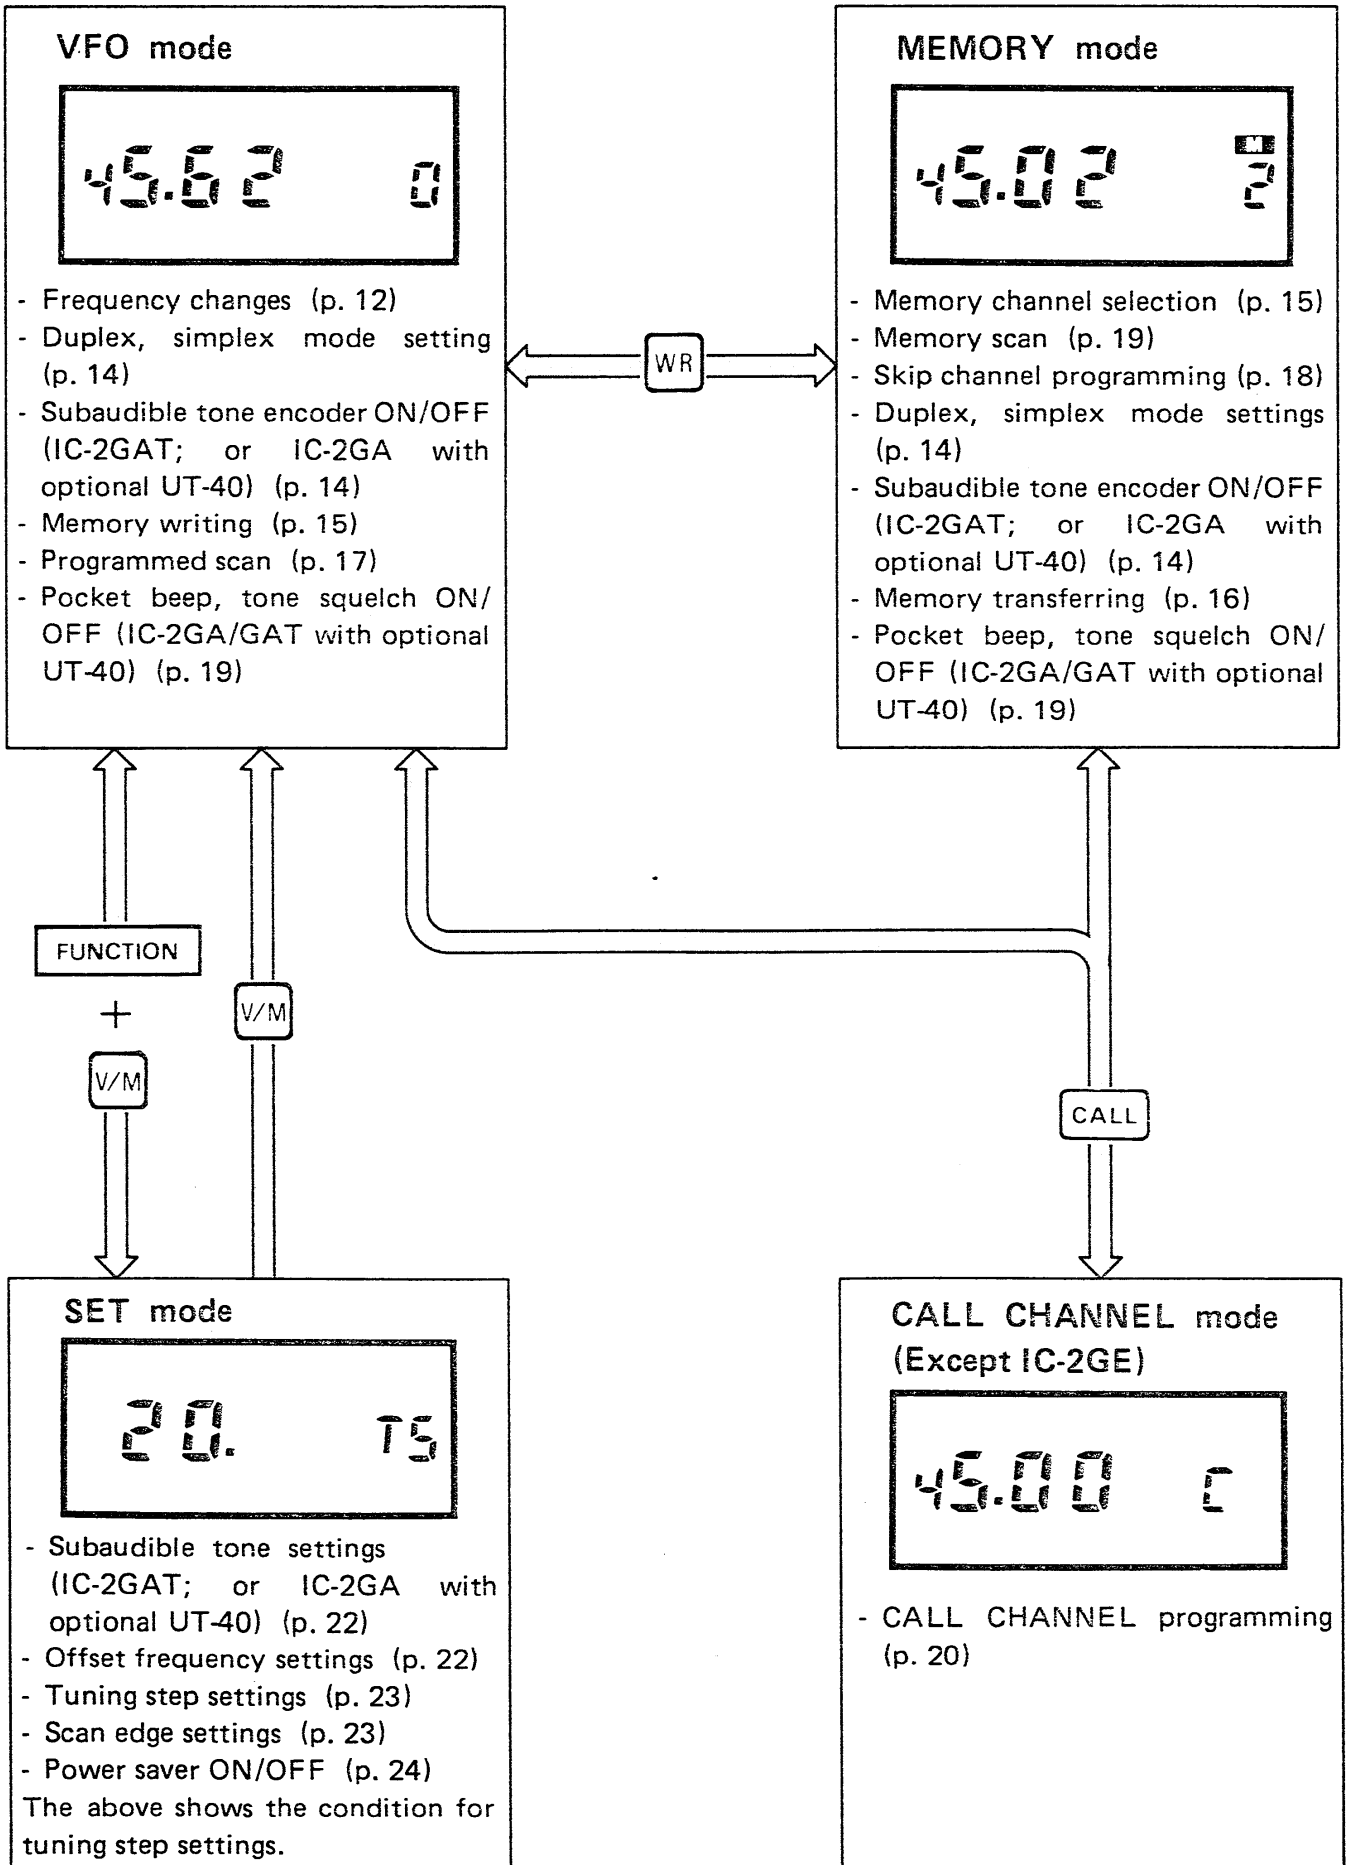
VFO mode

45.62 0

- Frequency changes (p. 12)
- Duplex, simplex mode setting (p. 14)
- Subaudible tone encoder ON/OFF (IC-2GAT; or IC-2GA with optional UT-40) (p. 14)
- Memory writing (p. 15)
- Programmed scan (p. 17)
- Pocket beep, tone squelch ON/OFF (IC-2GA/GAT with optional UT-40) (p. 19)

WR

MEMORY mode

45.02 M 2

- Memory channel selection (p. 15)
- Memory scan (p. 19)
- Skip channel programming (p. 18)
- Duplex, simplex mode settings (p. 14)
- Subaudible tone encoder ON/OFF (IC-2GAT; or IC-2GA with optional UT-40) (p. 14)
- Memory transferring (p. 16)
- Pocket beep, tone squelch ON/OFF (IC-2GA/GAT with optional UT-40) (p. 19)

FUNCTION

+

V/M

V/M

CALL

SET mode

20. TS

- Subaudible tone settings (IC-2GAT; or IC-2GA with optional UT-40) (p. 22)
- Offset frequency settings (p. 22)
- Tuning step settings (p. 23)
- Scan edge settings (p. 23)
- Power saver ON/OFF (p. 24)
The above shows the condition for tuning step settings.

CALL CHANNEL mode (Except IC-2GE)

45.00 C

- CALL CHANNEL programming (p. 20)